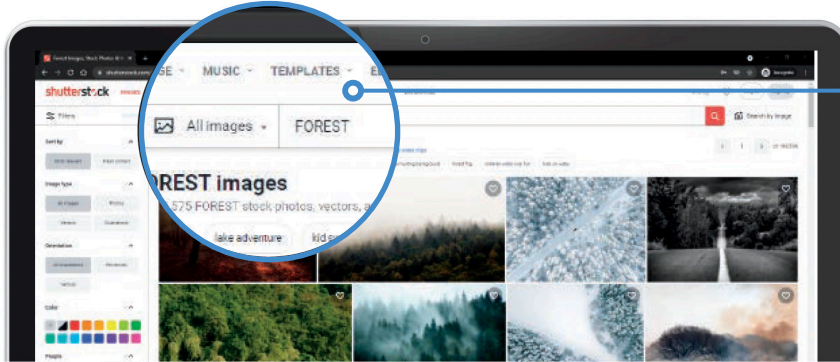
Forest Images, Stock Photos & V

shutterstock.com

shutterstock

Filters

Sort by

Image type

Orientation

Color

People

GE MUSIC TEMPLATES E

All images FOREST

OREST images

575 FOREST stock photos, vectors, a

lake adventure

kid s

Search by image

1